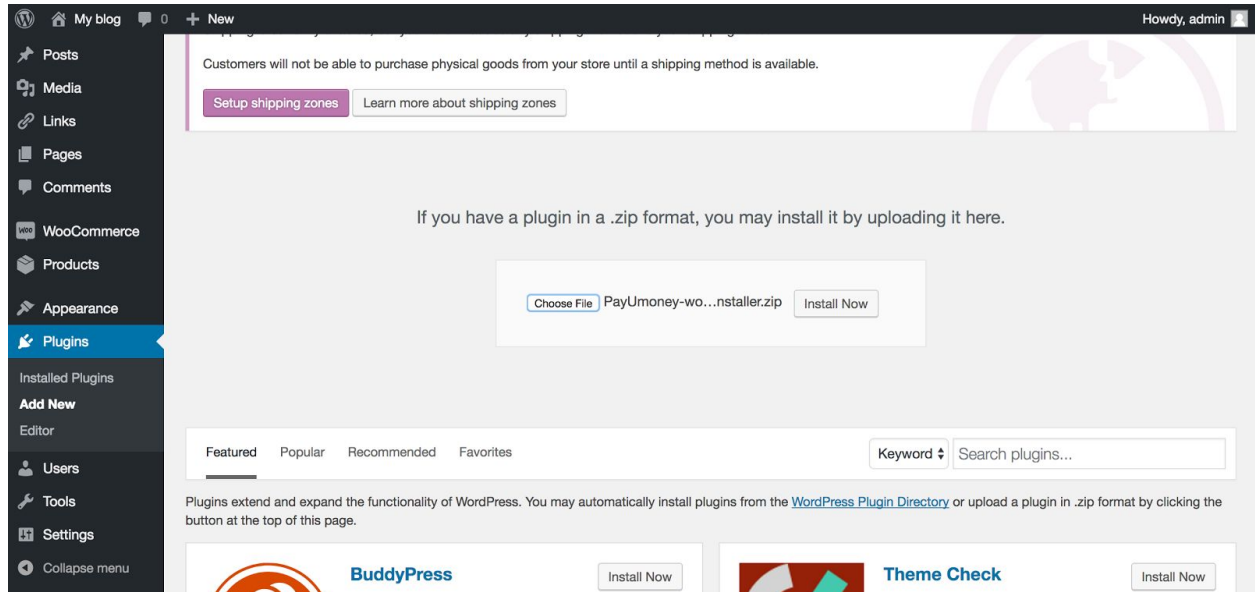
My blog 0 + New

Howdy, admin

Posts
Media
Links
Pages
Comments
WooCommerce
Products
Appearance
Plugins
Installed Plugins
Add New
Editor
Users
Tools
Settings
Collapse menu

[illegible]

Customers will not be able to purchase physical goods from your store until a shipping method is available.

Setup shipping zones Learn more about shipping zones

If you have a plugin in a .zip format, you may install it by uploading it here.

Choose File PayUmoney-wo…nstaller.zip Install Now

Featured Popular Recommended Favorites

Keyword Search plugins...

Plugins extend and expand the functionality of WordPress. You may automatically install plugins from the WordPress Plugin Directory or upload a plugin in .zip format by clicking the button at the top of this page.

BuddyPress
Install Now

Theme Check
Install Now